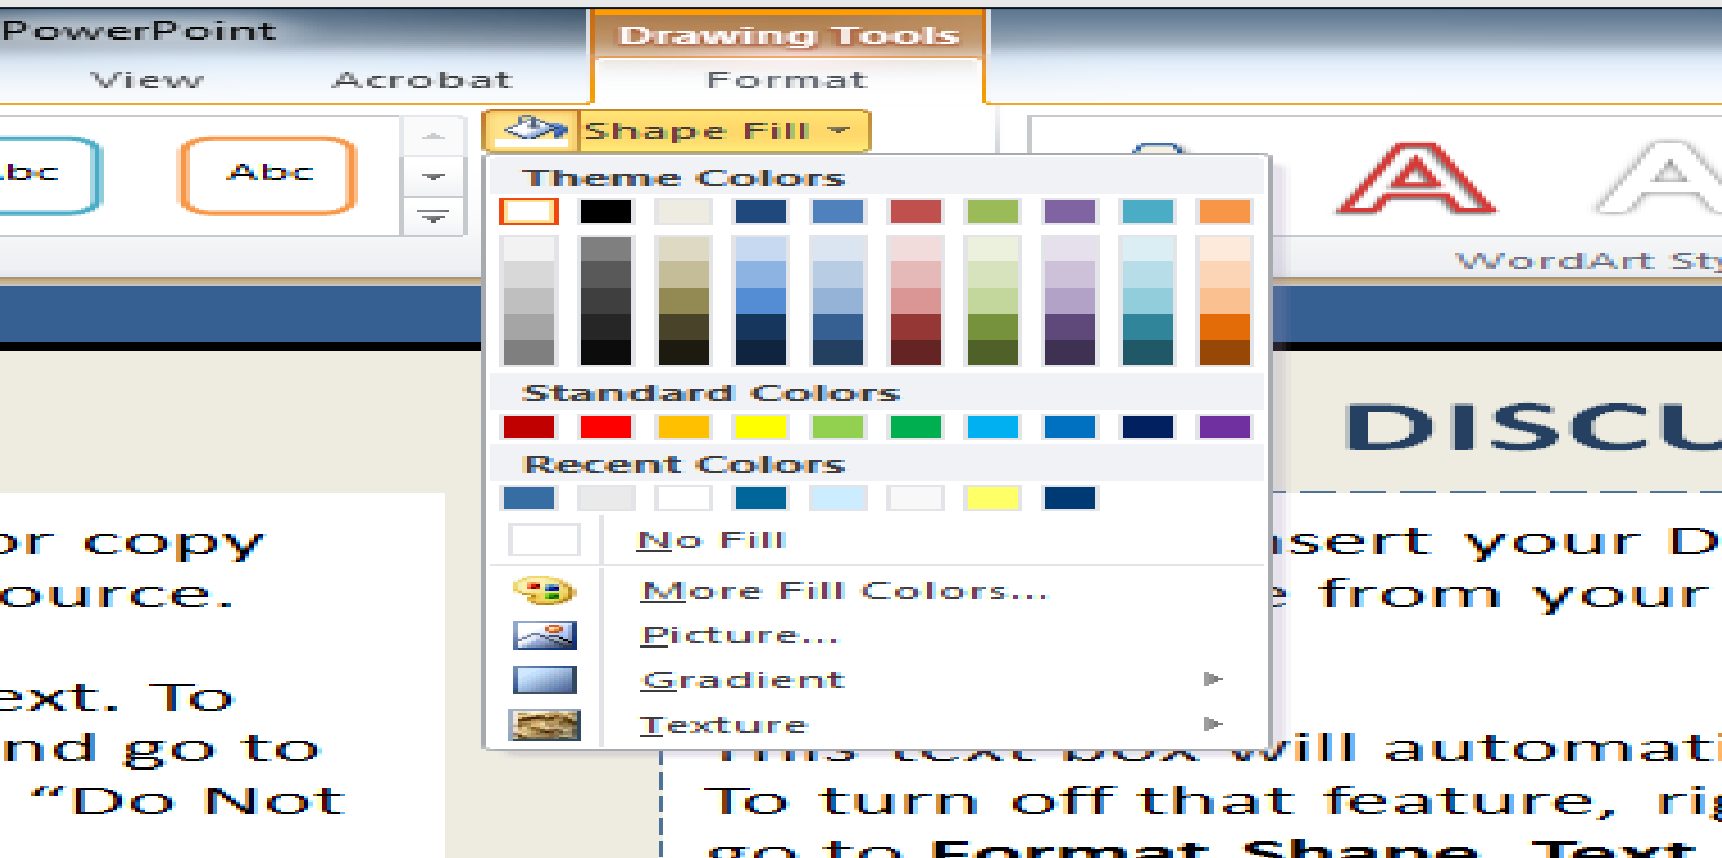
PowerPoint

View Acrobat

Drawing Tools

Format

bc Abc

Shape Fill

Theme Colors

Standard Colors

Recent Colors

No Fill

More Fill Colors...

Picture...

Gradient

Texture

WordArt Sty

DISCU

or copy
ource.

ext. To
nd go to
"Do Not

sert your D
from your

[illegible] will automati
To turn off that feature, rig
go to Format Shape, Text